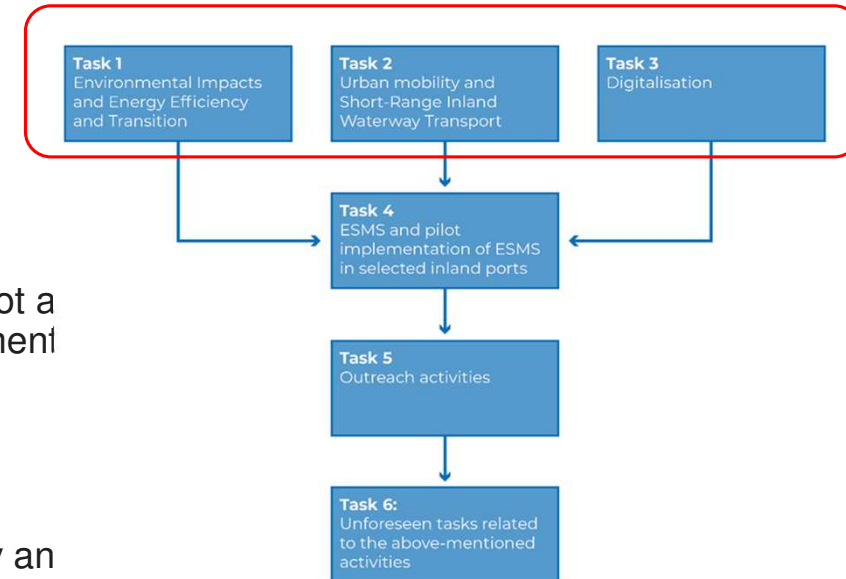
Task 1
Environmental Impacts and Energy Efficiency and Transition

Task 2
Urban mobility and Short-Range Inland Waterway Transport

Task 3
Digitalisation

Task 4
ESMS and pilot implementation of ESMS in selected inland ports

ot a
ment

Task 5
Outreach activities

y an

Task 6:
Unforeseen tasks related to the above-mentioned activities